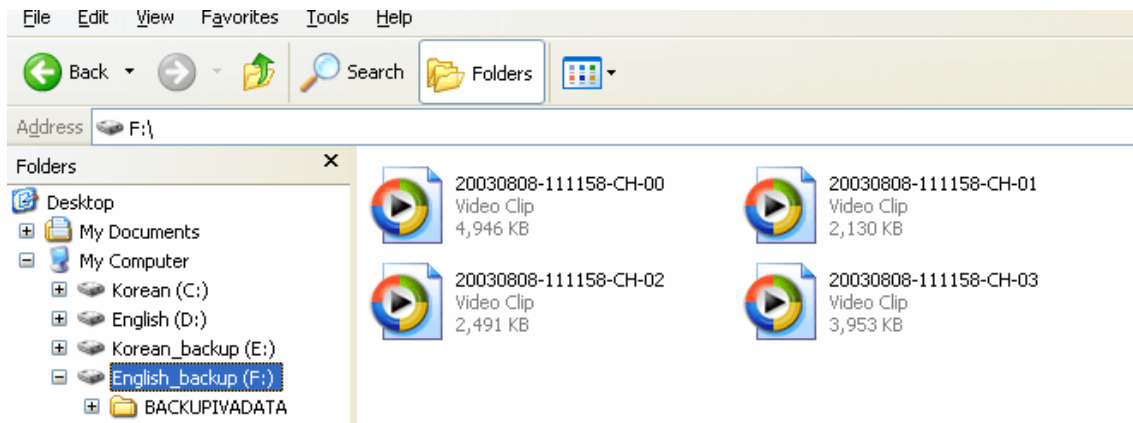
File Edit View Favorites Tools Help

Back Search Folders

Address F:\

Folders ×

Desktop
My Documents
My Computer
Korean (C:)
English (D:)
Korean_backup (E:)
English_backup (F:)
BACKUPIVADATA

20030808-111158-CH-00
Video Clip
4,946 KB

20030808-111158-CH-01
Video Clip
2,130 KB

20030808-111158-CH-02
Video Clip
2,491 KB

20030808-111158-CH-03
Video Clip
3,953 KB